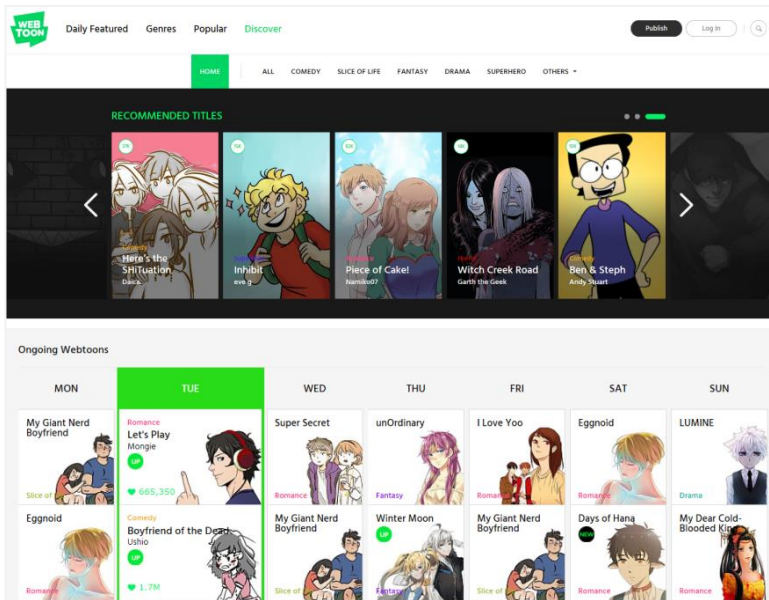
WEB TOON

Daily Featured Genres Popular Discover

Publish Log In

HOME ALL COMEDY SLICE OF LIFE FANTASY DRAMA SUPERHERO OTHERS

RECOMMENDED TITLES

Comedy
Here's the SHITuation
Daica

Inhibit
eve.g

Romance
Piece of Cake!
Namiko07

Horror
Witch Creek Road
Garth the Geek

Comedy
Ben & Steph
Andy Stuart

Ongoing Webtoons

| MON | TUE | WED | THU | FRI | SAT | SUN |
|---|---|---|---|---|---|---|
| My Giant Nerd Boyfriend<br>Slice of | Romance<br>Let's Play<br>Mongie<br>UP<br>665,350 | Super Secret<br>Romance | unOrdinary<br>Fantasy | I Love Yoo<br>Roman | Eggnoid<br>Romance | LUMINE<br>Drama |
| Eggnoid<br>Romance | Comedy<br>Boyfriend of the Dead<br>Ushio<br>UP<br>1.7M | My Giant Nerd Boyfriend<br>Slice of | Winter Moon<br>UP<br>Fantasy | My Giant Nerd Boyfriend<br>Slice of | Days of Hana<br>NEW<br>Romance | My Dear Cold-Blooded King<br>Romance |